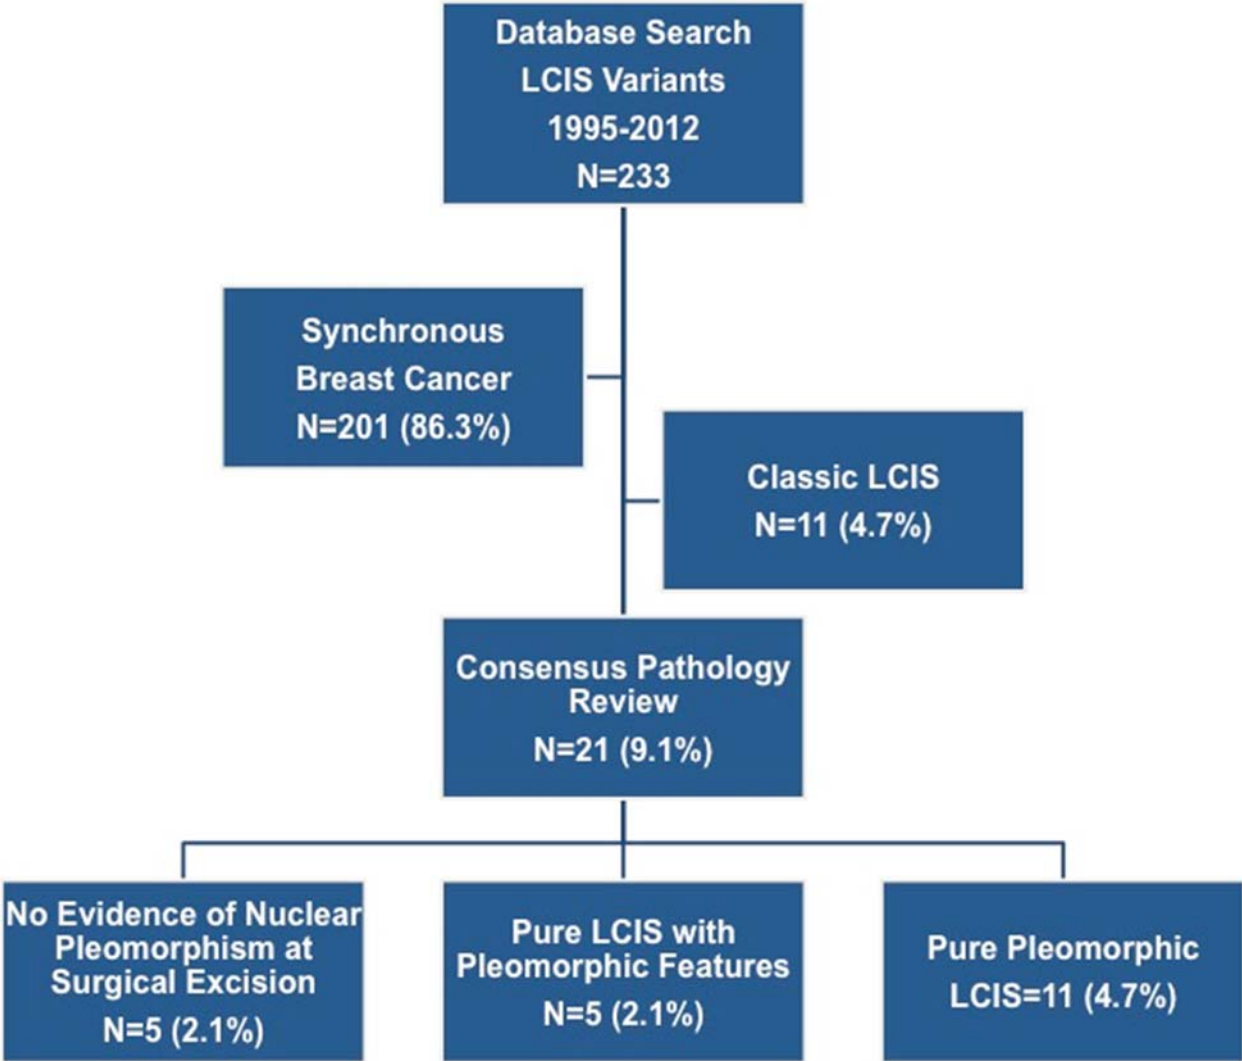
Database Search
LCIS Variants
1995-2012
N=233

Synchronous
Breast Cancer
N=201 (86.3%)

Classic LCIS
N=11 (4.7%)

Consensus Pathology
Review
N=21 (9.1%)

No Evidence of Nuclear
Pleomorphism at
Surgical Excision
N=5 (2.1%)

Pure LCIS with
Pleomorphic Features
N=5 (2.1%)

Pure Pleomorphic
LCIS=11 (4.7%)